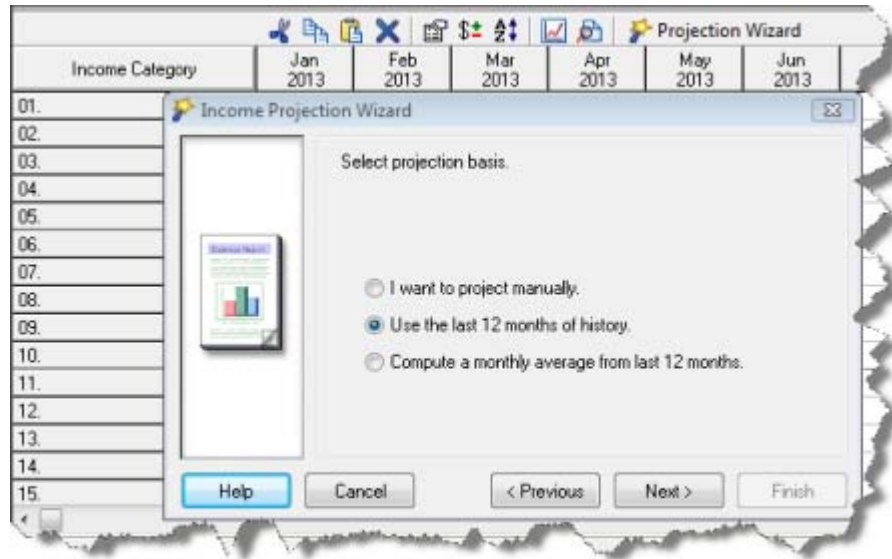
Projection Wizard

| Income Category | Jan 2013 | Feb 2013 | Mar 2013 | Apr 2013 | May 2013 | Jun 2013 |
|---|---|---|---|---|---|---|
| 01. | | | | | | |
| 02. | | | | | | |
| 03. | | | | | | |
| 04. | | | | | | |
| 05. | | | | | | |
| 06. | | | | | | |
| 07. | | | | | | |
| 08. | | | | | | |
| 09. | | | | | | |
| 10. | | | | | | |
| 11. | | | | | | |
| 12. | | | | | | |
| 13. | | | | | | |
| 14. | | | | | | |
| 15. | | | | | | |

Income Projection Wizard

Select projection basis.

I want to project manually.

Use the last 12 months of history.

Compute a monthly average from last 12 months.

Help

Cancel

< Previous

Next >

Finish